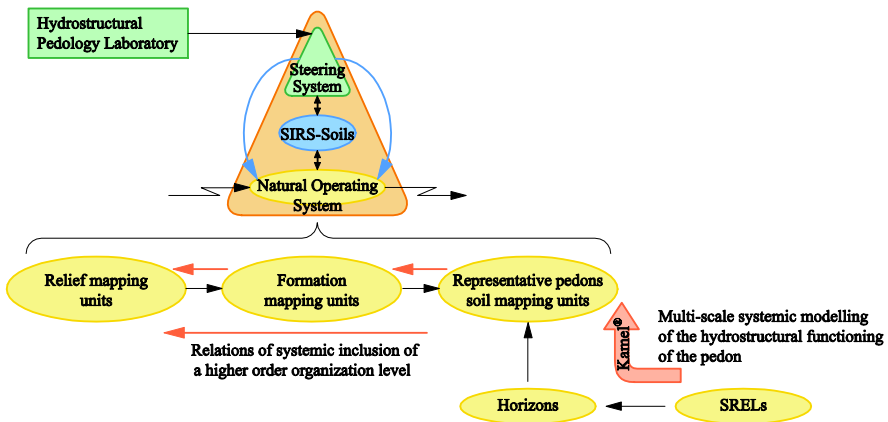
Hydrostructural Pedology Laboratory

Steering System

SIRS-Soils

Natural Operating System

Relief mapping units

Formation mapping units

Representative pedons soil mapping units

Multi-scale systemic modelling of the hydrostructural functioning of the pedon

Kamel®

Relations of systemic inclusion of a higher order organization level

Horizons

SRELs